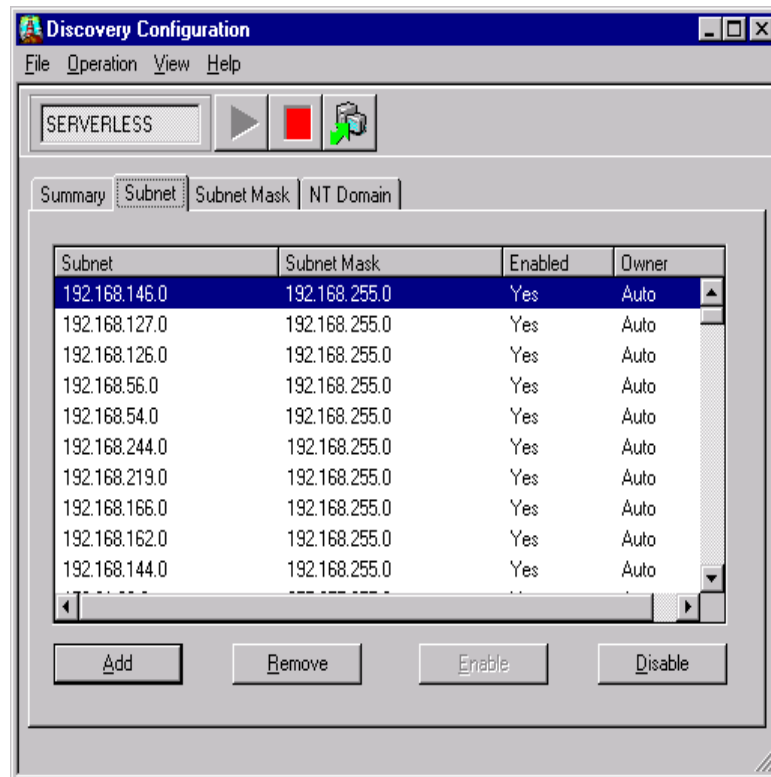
Discovery Configuration

File Operation View Help

SERVERLESS

Summary | Subnet | Subnet Mask | NT Domain

| Subnet | Subnet Mask | Enabled | Owner |
|---|---|---|---|
| 192.168.146.0 | 192.168.255.0 | Yes | Auto |
| 192.168.127.0 | 192.168.255.0 | Yes | Auto |
| 192.168.126.0 | 192.168.255.0 | Yes | Auto |
| 192.168.56.0 | 192.168.255.0 | Yes | Auto |
| 192.168.54.0 | 192.168.255.0 | Yes | Auto |
| 192.168.244.0 | 192.168.255.0 | Yes | Auto |
| 192.168.219.0 | 192.168.255.0 | Yes | Auto |
| 192.168.166.0 | 192.168.255.0 | Yes | Auto |
| 192.168.162.0 | 192.168.255.0 | Yes | Auto |
| 192.168.144.0 | 192.168.255.0 | Yes | Auto |
| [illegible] | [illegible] | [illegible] | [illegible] |

Add Remove Enable Disable